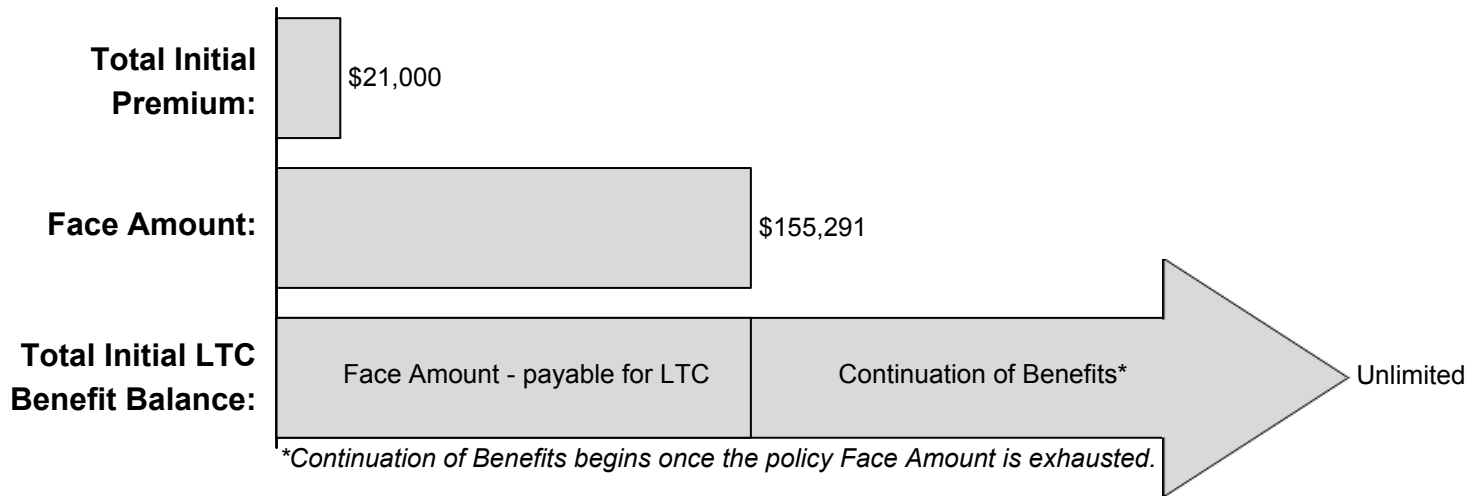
Total Initial Premium:

$21,000

Face Amount:

$155,291

Total Initial LTC Benefit Balance:

Face Amount - payable for LTC

Continuation of Benefits*

Unlimited

*Continuation of Benefits begins once the policy Face Amount is exhausted.